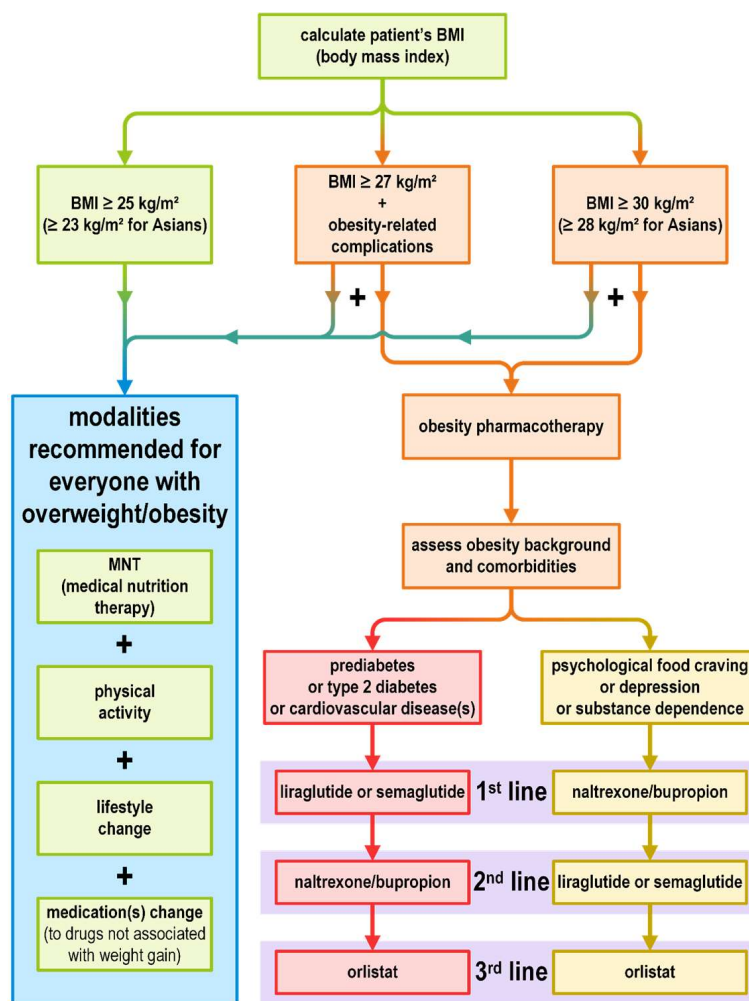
calculate patient's BMI
(body mass index)

BMI ≥ 25 kg/m²
(≥ 23 kg/m² for Asians)

BMI ≥ 27 kg/m²
+
obesity-related complications

BMI ≥ 30 kg/m²
(≥ 28 kg/m² for Asians)

+

+

modalities recommended for everyone with overweight/obesity

MNT
(medical nutrition therapy)

+

physical activity

+

lifestyle change

+

medication(s) change
(to drugs not associated with weight gain)

obesity pharmacotherapy

assess obesity background and comorbidities

prediabetes
or type 2 diabetes
or cardiovascular disease(s)

psychological food craving
or depression
or substance dependence

liraglutide or semaglutide

1$^{st}$ line

naltrexone/bupropion

naltrexone/bupropion

2$^{nd}$ line

liraglutide or semaglutide

orlistat

3$^{rd}$ line

orlistat